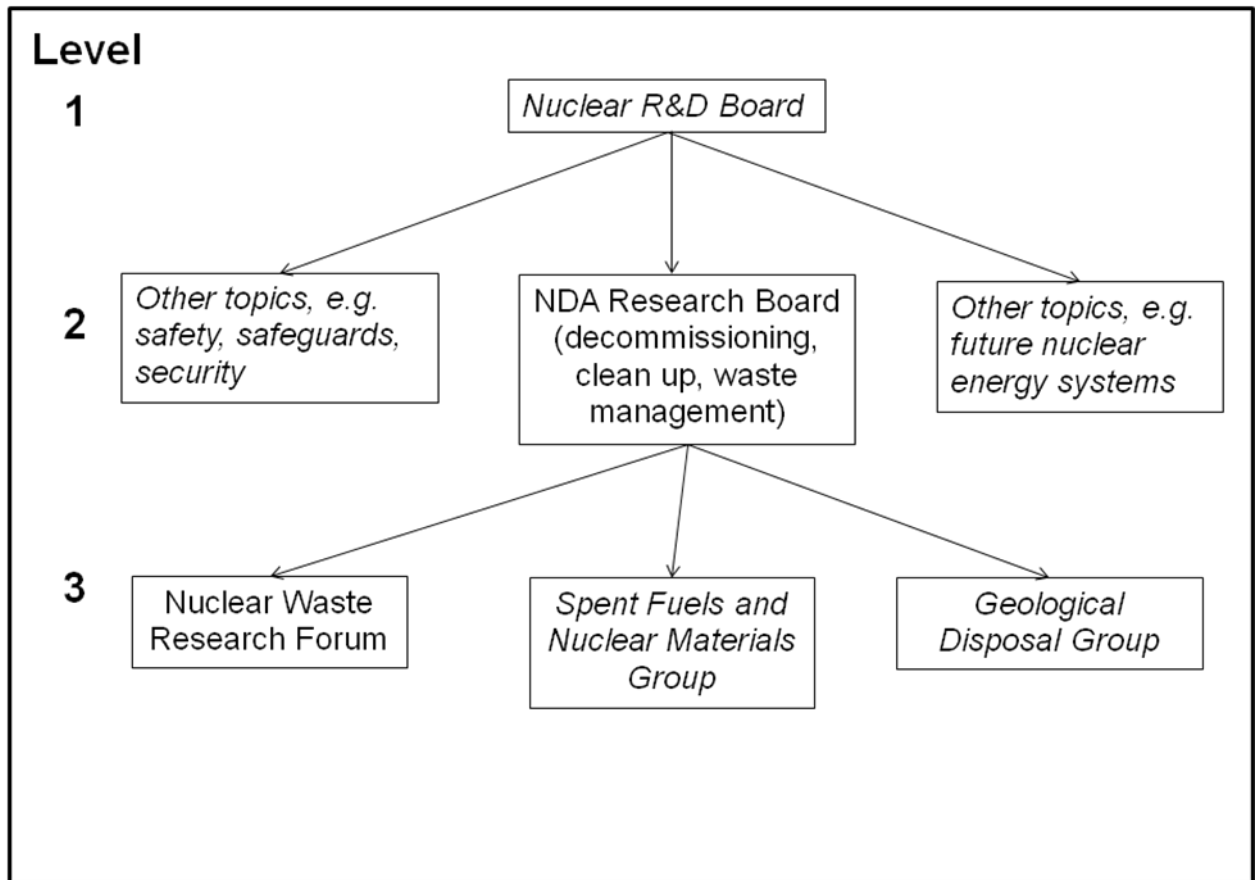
Level

1

Nuclear R&D Board

2

Other topics, e.g. safety, safeguards, security

NDA Research Board (decommissioning, clean up, waste management)

Other topics, e.g. future nuclear energy systems

3

Nuclear Waste Research Forum

Spent Fuels and Nuclear Materials Group

Geological Disposal Group